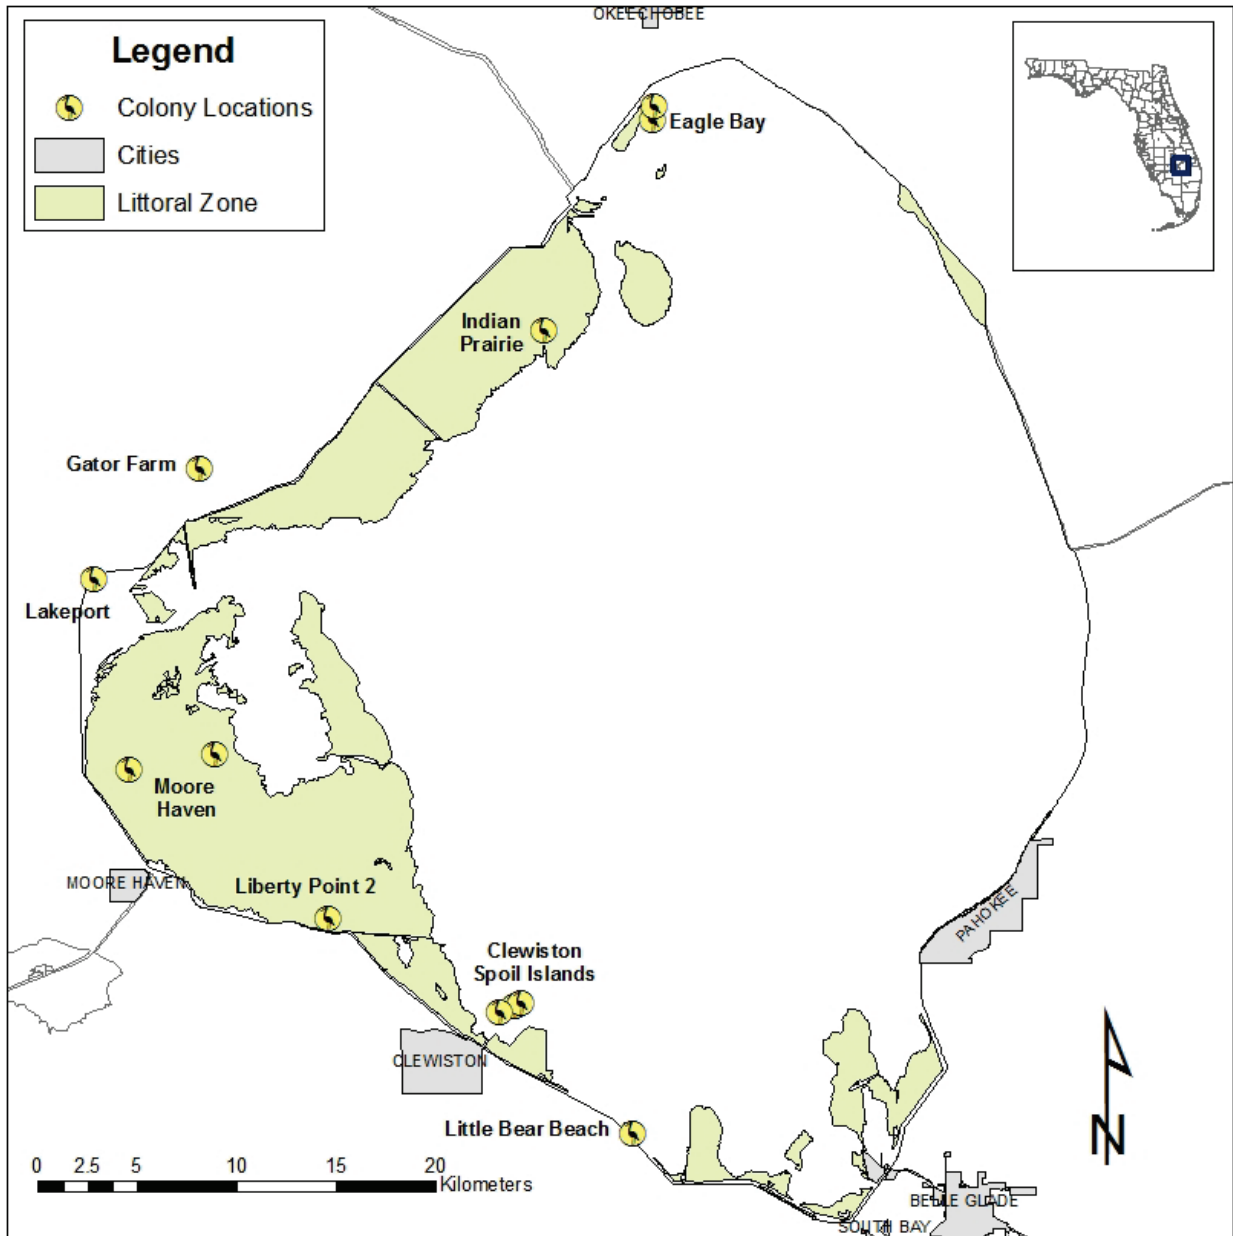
Legend
Colony Locations
Cities
Littoral Zone

OKEECHOBEE
Eagle Bay
Indian Prairie
Gator Farm
Lakeport
Moore Haven
MOORE HAVEN
Liberty Point 2
Clewiston Spoil Islands
CLEWISTON
PAHOKEE
Little Bear Beach
BELLE GLADE
SOUTH BAY

0 2.5 5 10 15 20 Kilometers

N